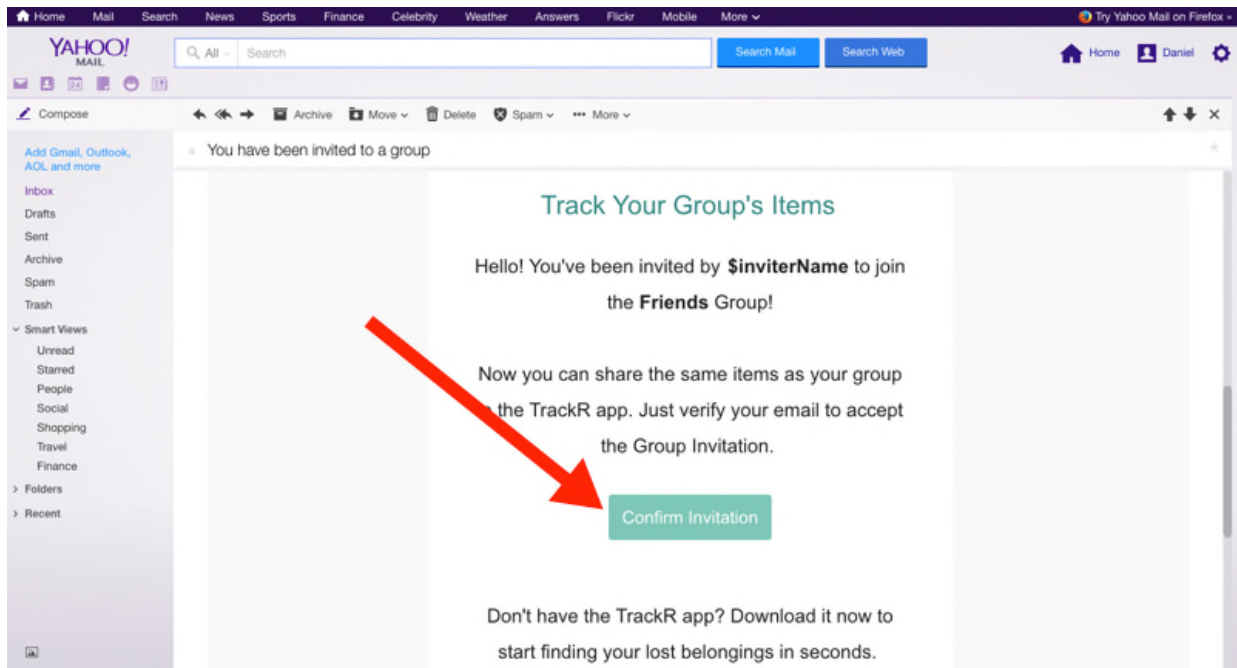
Home Mail Search News Sports Finance Celebrity Weather Answers Flickr Mobile More

Try Yahoo Mail on Firefox »

YAHOO! MAIL

All Search

Search Mail Search Web

Home Daniel

Compose

Archive Move Delete Spam More

Add Gmail, Outlook, AOL and more

Inbox
Drafts
Sent
Archive
Spam
Trash
Smart Views
Unread
Starred
People
Social
Shopping
Travel
Finance
Folders
Recent

You have been invited to a group

Track Your Group's Items

Hello! You've been invited by **$inviterName** to join the **Friends** Group!

Now you can share the same items as your group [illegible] the TrackR app. Just verify your email to accept the Group Invitation.

Confirm Invitation

Don't have the TrackR app? Download it now to start finding your lost belongings in seconds.